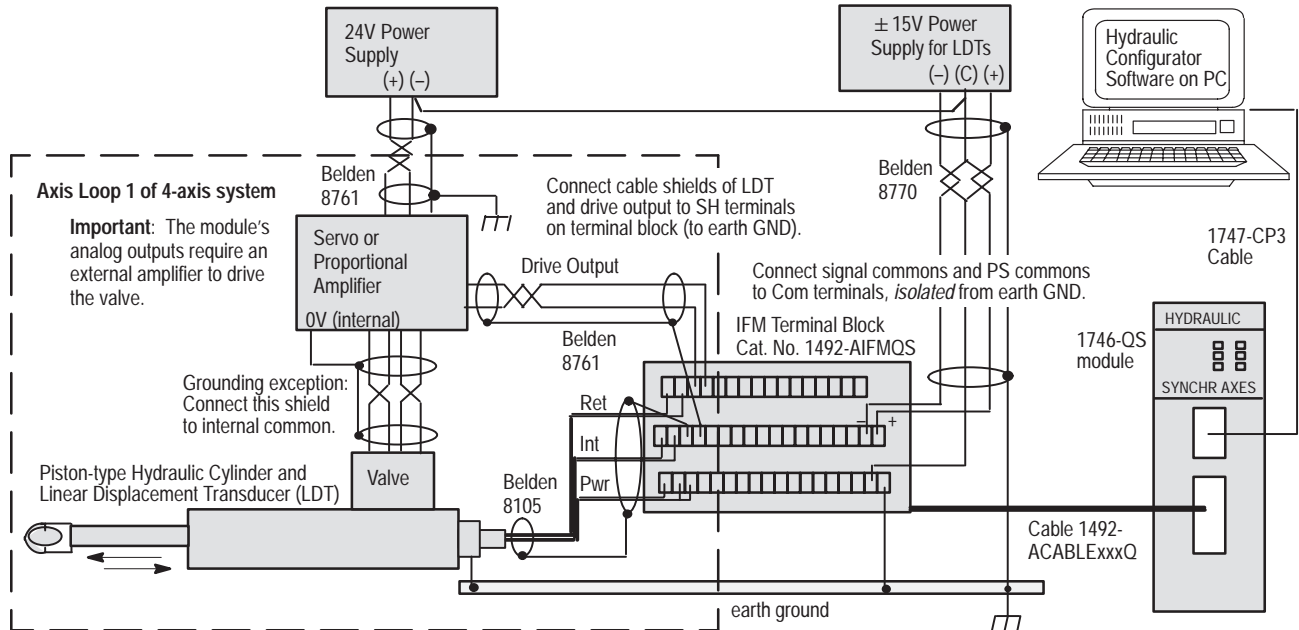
24V Power Supply
(+) (–)

± 15V Power Supply for LDTs
(–) (C) (+)

Hydraulic Configurator Software on PC

Belden 8761

Axis Loop 1 of 4-axis system

**Important**: The module's analog outputs require an external amplifier to drive the valve.

Connect cable shields of LDT and drive output to SH terminals on terminal block (to earth GND).

Belden 8770

1747-CP3 Cable

Servo or Proportional Amplifier
0V (internal)

Drive Output

Connect signal commons and PS commons to Com terminals, *isolated* from earth GND.

Belden 8761

IFM Terminal Block
Cat. No. 1492-AIFMQS

HYDRAULIC

1746-QS module

SYNCHR AXES

Grounding exception: Connect this shield to internal common.

Ret

Int

Pwr

–

+

Piston-type Hydraulic Cylinder and Linear Displacement Transducer (LDT)

Valve

Belden 8105

Cable 1492-ACABLExxxQ

earth ground